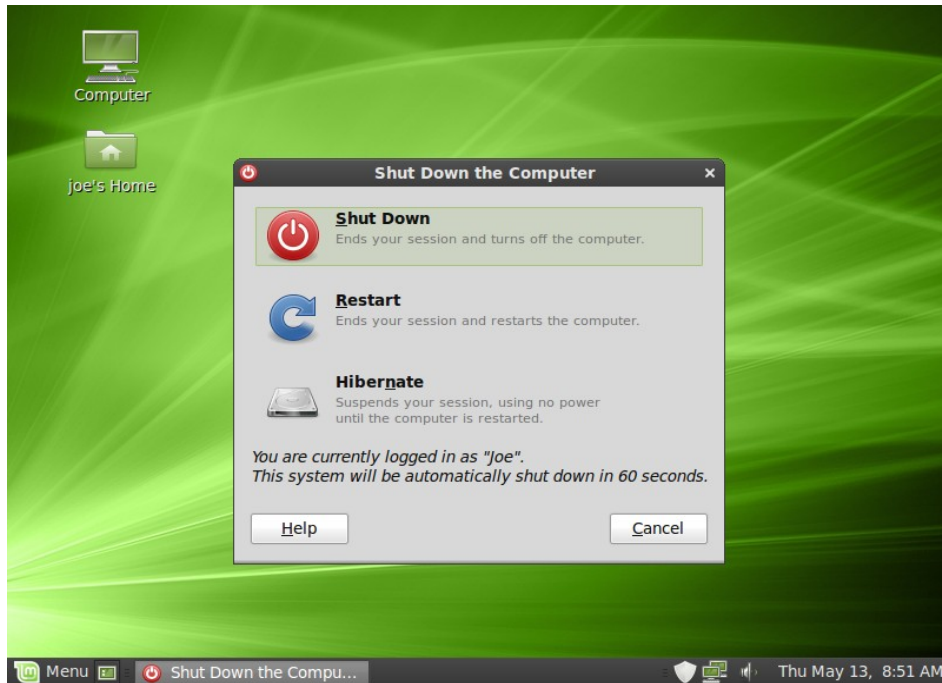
Computer

joe's Home

Shut Down the Computer

Shut Down
Ends your session and turns off the computer.

Restart
Ends your session and restarts the computer.

Hibernate
Suspends your session, using no power until the computer is restarted.

You are currently logged in as "Joe".
This system will be automatically shut down in 60 seconds.

Help

Cancel

Menu

Shut Down the Compu...

Thu May 13, 8:51 AM